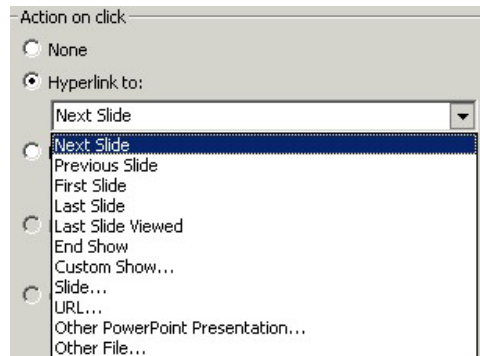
Action on click

None

Hyperlink to:

Next Slide

Next Slide
Previous Slide
First Slide
Last Slide
Last Slide Viewed
End Show
Custom Show...
Slide...
URL...
Other PowerPoint Presentation...
Other File...